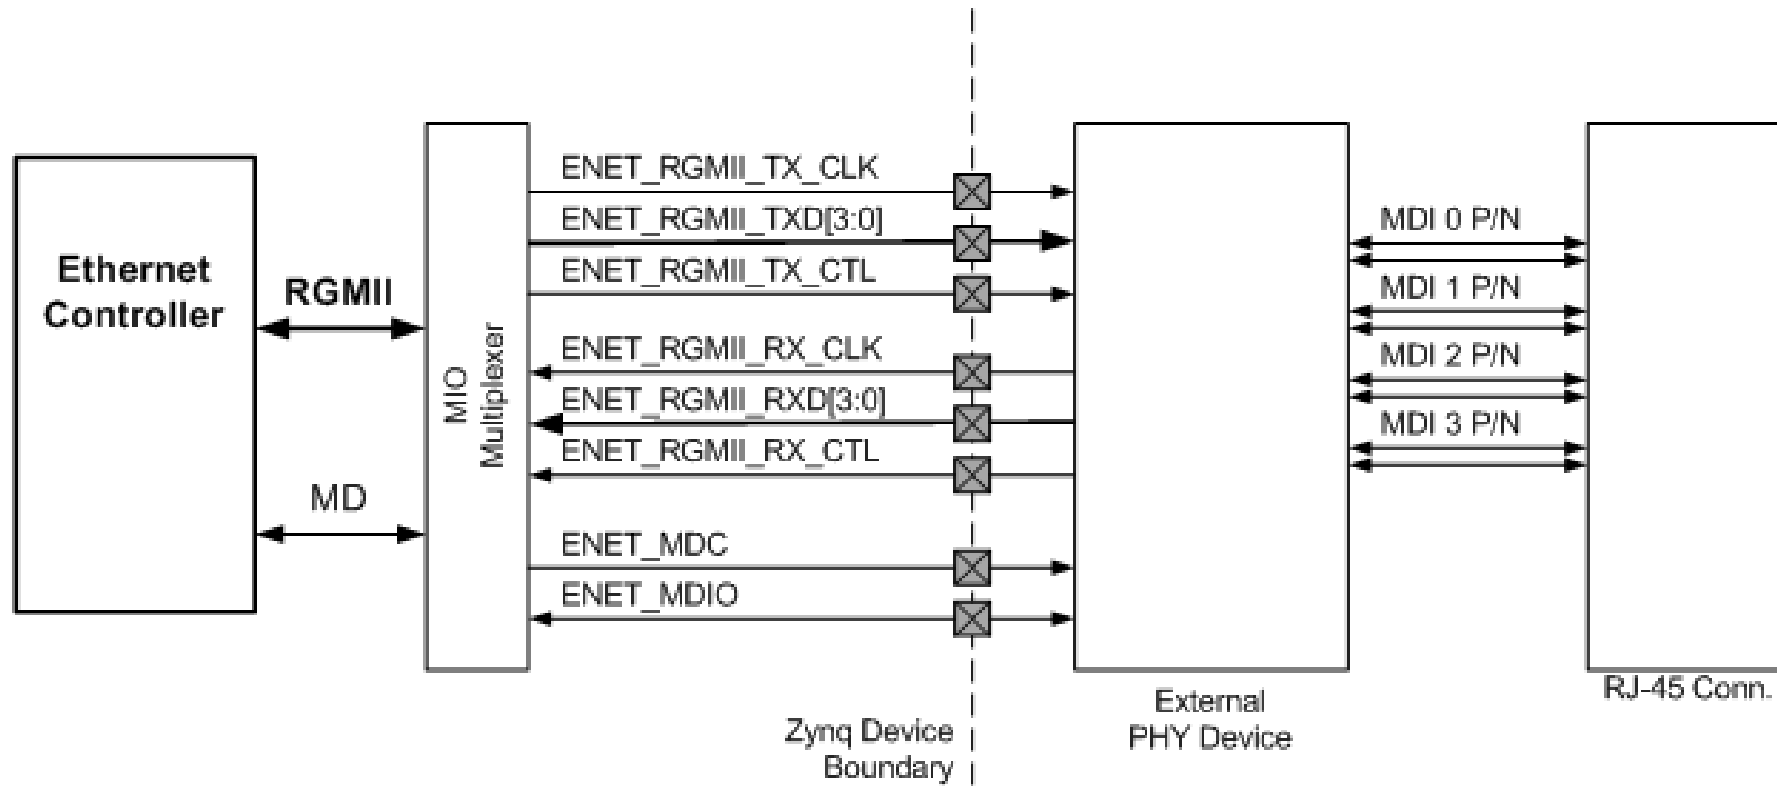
Ethernet Controller

RGMII

MD

MIO Multiplexer

ENET_RGMII_TX_CLK

ENET_RGMII_TXD[3:0]

ENET_RGMII_TX_CTL

ENET_RGMII_RX_CLK

ENET_RGMII_RXD[3:0]

ENET_RGMII_RX_CTL

ENET_MDC

ENET_MDIO

Zynq Device Boundary

External PHY Device

MDI 0 P/N

MDI 1 P/N

MDI 2 P/N

MDI 3 P/N

RJ-45 Conn.